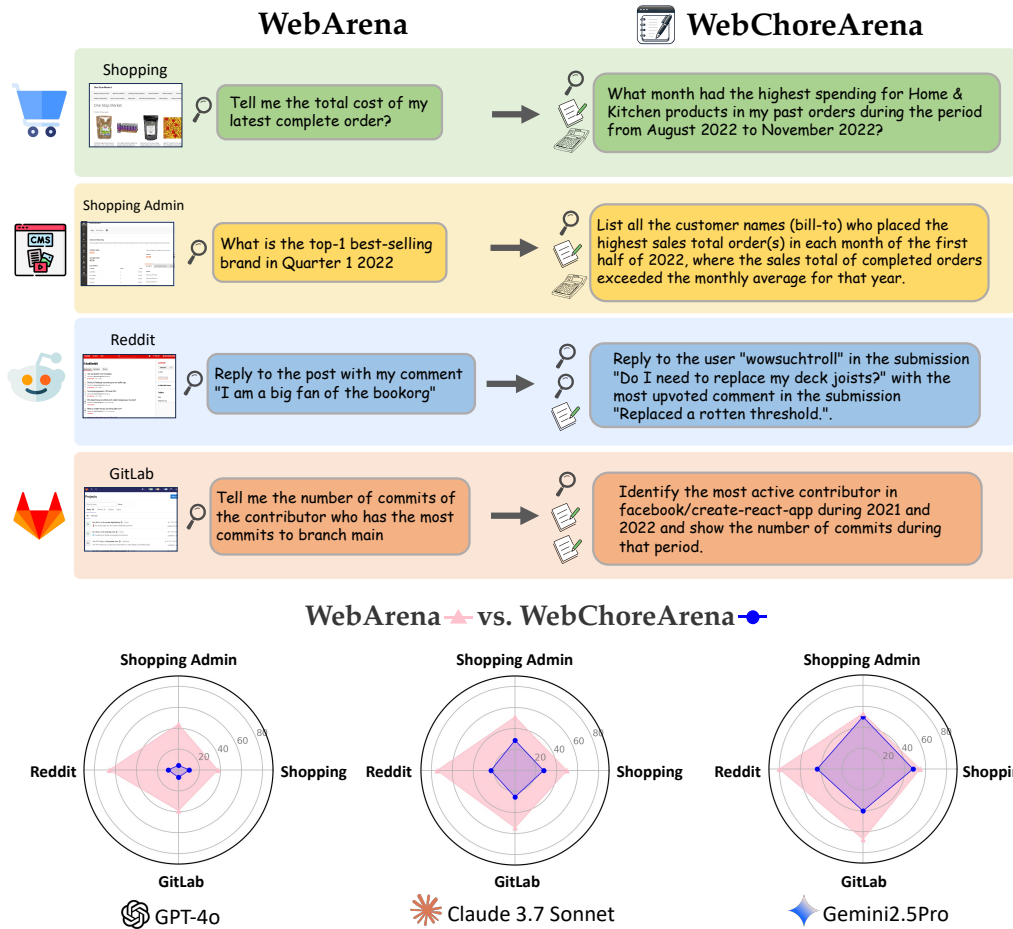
WebArena

WebChoreArena

Shopping

Tell me the total cost of my latest complete order?

What month had the highest spending for Home & Kitchen products in my past orders during the period from August 2022 to November 2022?

Shopping Admin

CMS

What is the top-1 best-selling brand in Quarter 1 2022

List all the customer names (bill-to) who placed the highest sales total order(s) in each month of the first half of 2022, where the sales total of completed orders exceeded the monthly average for that year.

Reddit

Reply to the post with my comment "I am a big fan of the bookorg"

Reply to the user "wowsuchtroll" in the submission "Do I need to replace my deck joists?" with the most upvoted comment in the submission "Replaced a rotten threshold.".

GitLab

Tell me the number of commits of the contributor who has the most commits to branch main

Identify the most active contributor in facebook/create-react-app during 2021 and 2022 and show the number of commits during that period.

WebArena vs. WebChoreArena

Shopping Admin
Reddit
Shopping
GitLab
20
40
60
80
GPT-4o

Shopping Admin
Reddit
Shopping
GitLab
20
40
60
80
Claude 3.7 Sonnet

Shopping Admin
Reddit
Shoppi
GitLab
20
40
60
80
Gemini2.5Pro